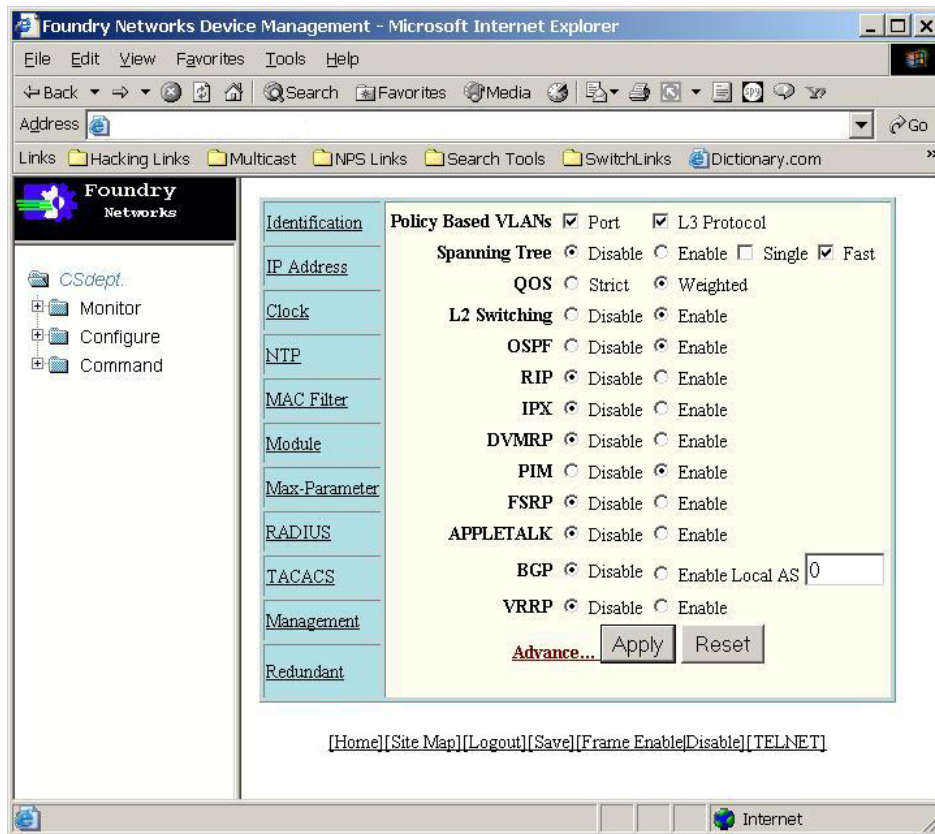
Foundry Networks Device Management - Microsoft Internet Explorer

File Edit View Favorites Tools Help

Back Search Favorites Media

Address Go

Links Hacking Links Multicast NPS Links Search Tools SwitchLinks Dictionary.com

Foundry Networks

CSdept.
Monitor
Configure
Command

| | |
|---|---|
| Identification | Policy Based VLANs ☑ Port ☑ L3 Protocol |
| IP Address | Spanning Tree ◉ Disable ○ Enable ☐ Single ☑ Fast |
| | QOS ○ Strict ◉ Weighted |
| Clock | L2 Switching ○ Disable ◉ Enable |
| NTP | OSPF ○ Disable ◉ Enable |
| | RIP ◉ Disable ○ Enable |
| MAC Filter | IPX ◉ Disable ○ Enable |
| Module | DVMRP ◉ Disable ○ Enable |
| | PIM ○ Disable ◉ Enable |
| Max-Parameter | FSRP ◉ Disable ○ Enable |
| RADIUS | APPLETALK ◉ Disable ○ Enable |
| TACACS | BGP ◉ Disable ○ Enable Local AS 0 |
| Management | VRRP ◉ Disable ○ Enable |
| Redundant | Advance... Apply Reset |

[Home][Site Map][Logout][Save][Frame Enable|Disable][TELNET]

Internet